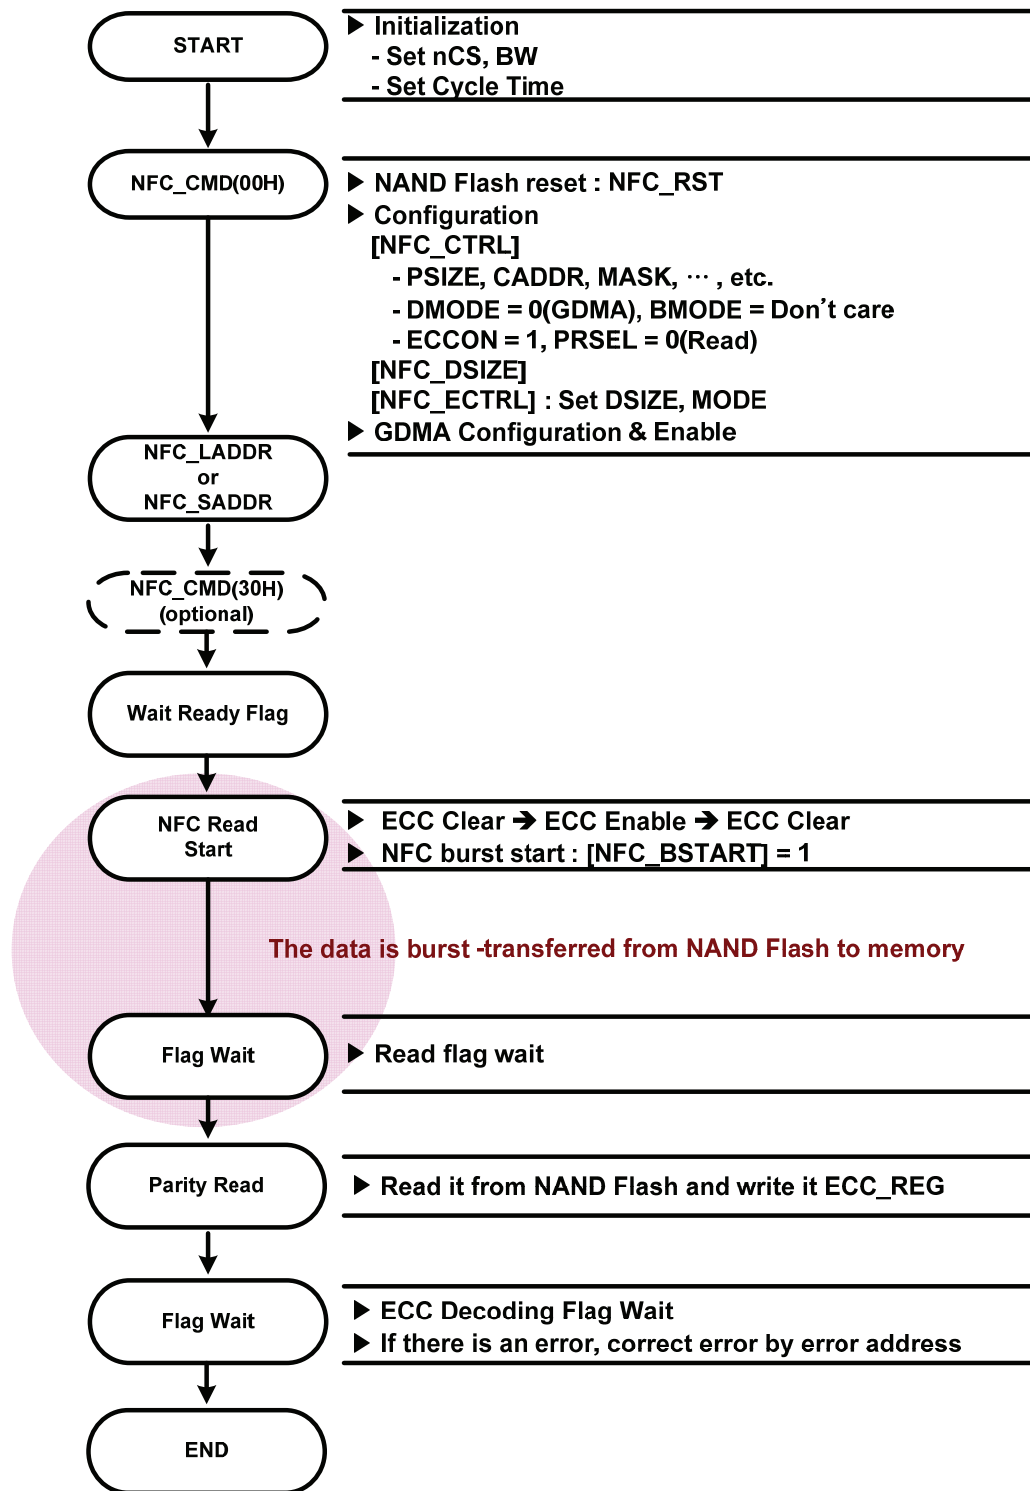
START

▶ Initialization
- Set nCS, BW
- Set Cycle Time

NFC_CMD(00H)

▶ NAND Flash reset : NFC_RST
▶ Configuration
[NFC_CTRL]
- PSIZE, CADDR, MASK, ⋯ , etc.
- DMODE = 0(GDMA), BMODE = Don’t care
- ECCON = 1, PRSEL = 0(Read)
[NFC_DSIZE]
[NFC_ECTRL] : Set DSIZE, MODE
▶ GDMA Configuration & Enable

NFC_LADDR
or
NFC_SADDR

NFC_CMD(30H)
(optional)

Wait Ready Flag

NFC Read Start

▶ ECC Clear ➔ ECC Enable ➔ ECC Clear
▶ NFC burst start : [NFC_BSTART] = 1

The data is burst -transferred from NAND Flash to memory

Flag Wait

▶ Read flag wait

Parity Read

▶ Read it from NAND Flash and write it ECC_REG

Flag Wait

▶ ECC Decoding Flag Wait
▶ If there is an error, correct error by error address

END